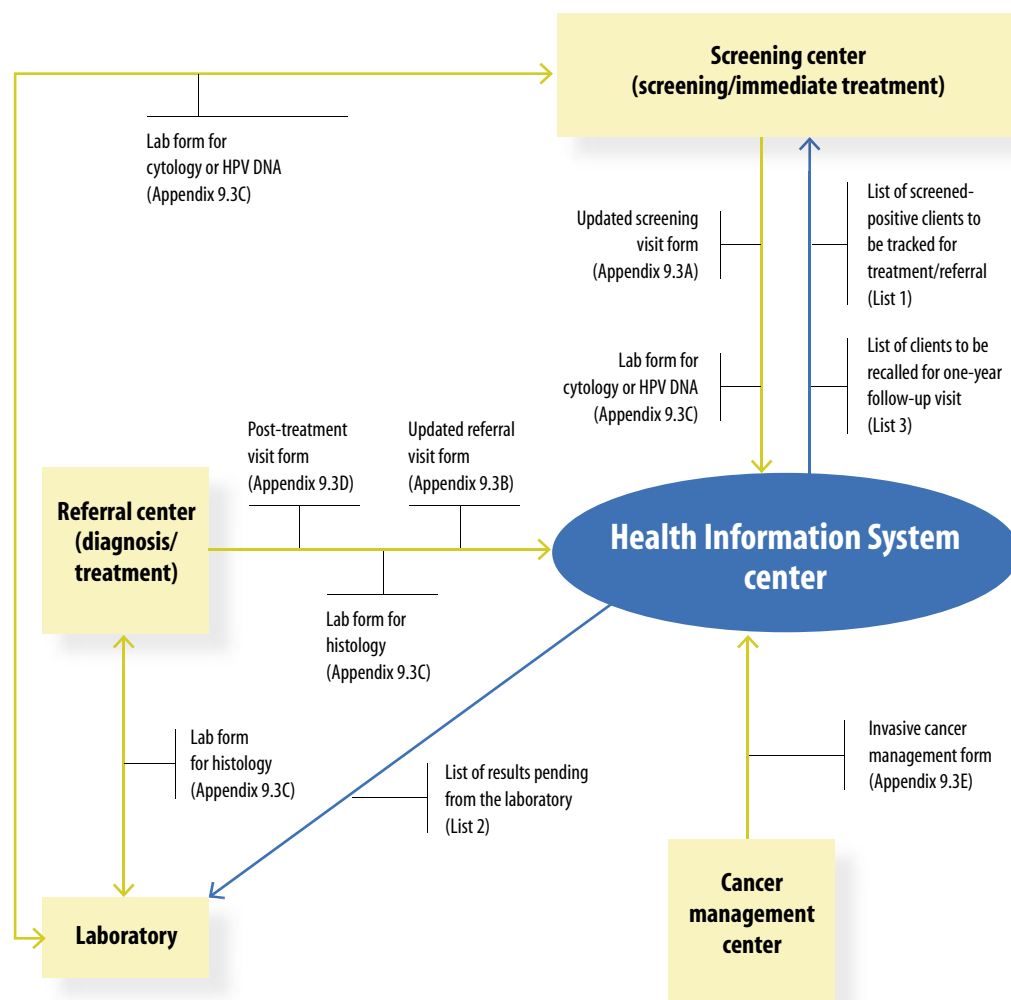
Screening center
(screening/immediate treatment)

Lab form for
cytology or HPV DNA
(Appendix 9.3C)

Updated screening
visit form
(Appendix 9.3A)

List of screened-positive clients to be tracked for treatment/referral
(List 1)

Lab form for
cytology or HPV DNA
(Appendix 9.3C)

List of clients to be recalled for one-year follow-up visit
(List 3)

Post-treatment
visit form
(Appendix 9.3D)

Updated referral
visit form
(Appendix 9.3B)

Referral center
(diagnosis/
treatment)

Health Information System
center

Lab form for
histology
(Appendix 9.3C)

Lab form
for histology
(Appendix 9.3C)

List of results pending
from the laboratory
(List 2)

Invasive cancer
management form
(Appendix 9.3E)

Laboratory

Cancer
management
center